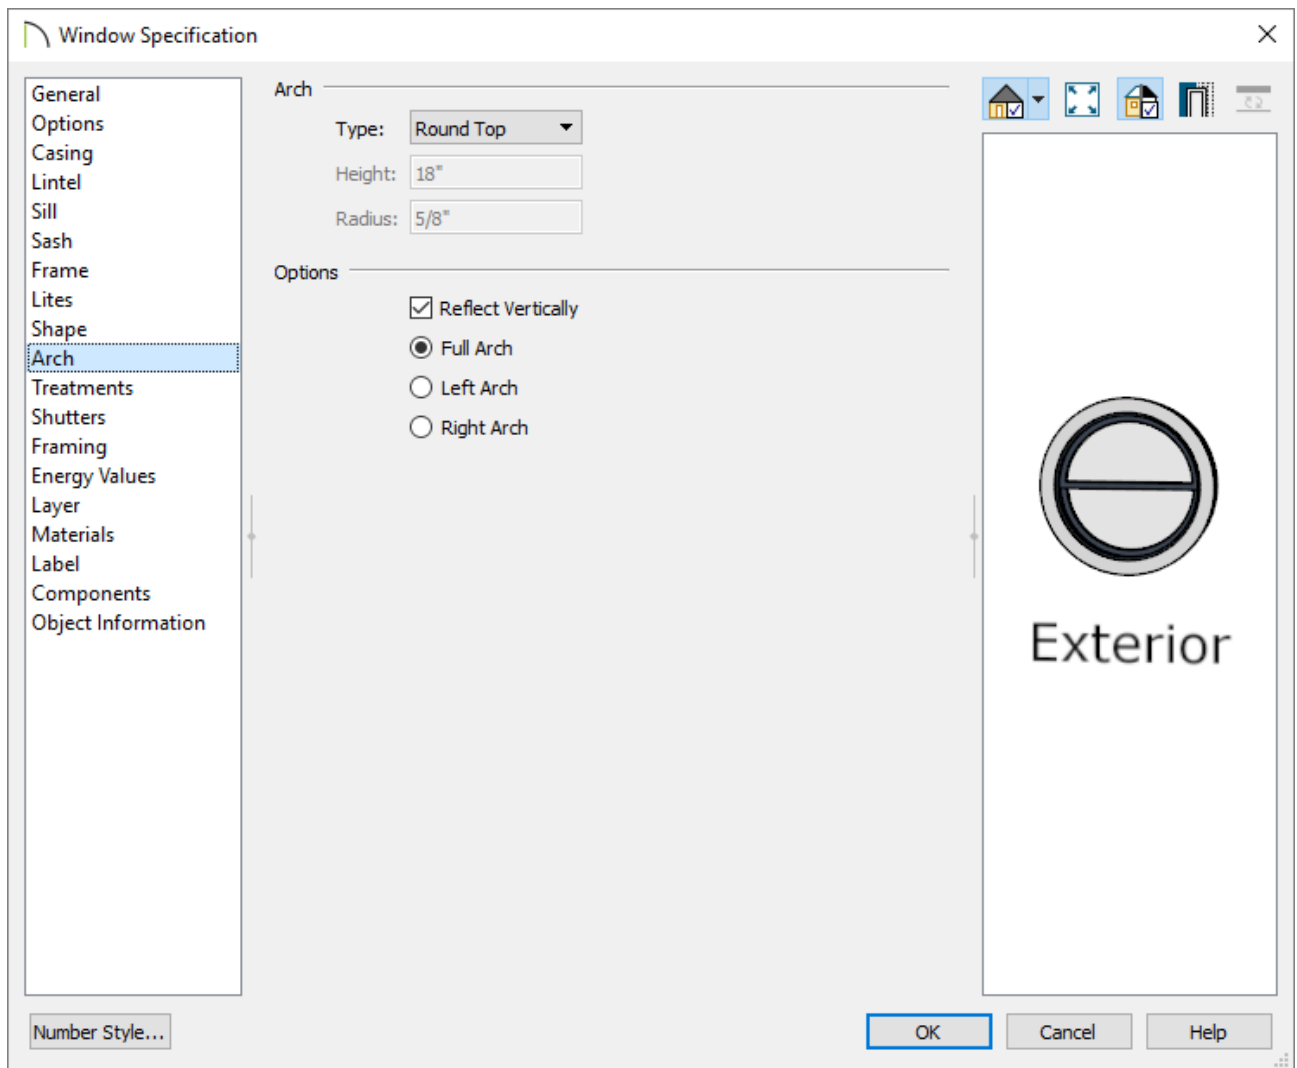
Window Specification

General
Options
Casing
Lintel
Sill
Sash
Frame
Lites
Shape
Arch
Treatments
Shutters
Framing
Energy Values
Layer
Materials
Label
Components
Object Information

Arch

Type: Round Top
Height: 18"
Radius: 5/8"

Options

Reflect Vertically
Full Arch
Left Arch
Right Arch

Exterior

Number Style...

OK
Cancel
Help